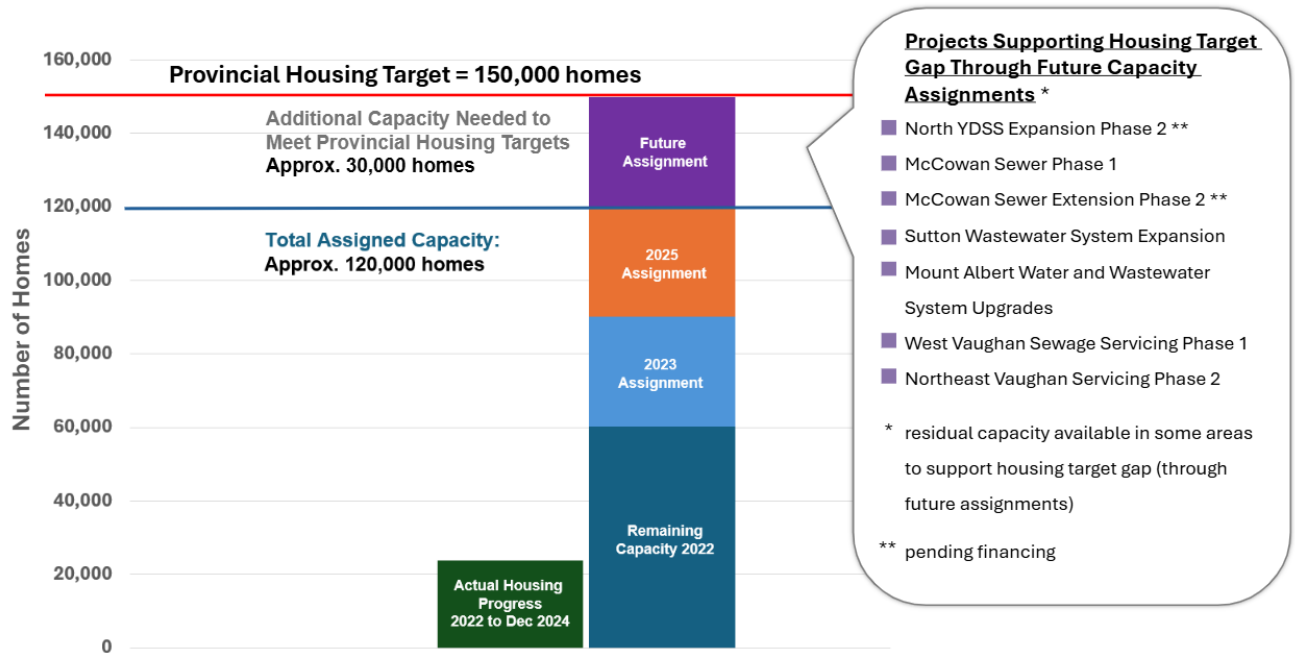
160,000
140,000
120,000
100,000
80,000
60,000
40,000
20,000
0

Number of Homes

Provincial Housing Target = 150,000 homes

Additional Capacity Needed to Meet Provincial Housing Targets
Approx. 30,000 homes

Total Assigned Capacity:
Approx. 120,000 homes

Future Assignment

2025 Assignment

2023 Assignment

Remaining Capacity 2022

Actual Housing Progress 2022 to Dec 2024

Projects Supporting Housing Target Gap Through Future Capacity Assignments *

North YDSS Expansion Phase 2 **
McCowan Sewer Phase 1
McCowan Sewer Extension Phase 2 **
Sutton Wastewater System Expansion
Mount Albert Water and Wastewater System Upgrades
West Vaughan Sewage Servicing Phase 1
Northeast Vaughan Servicing Phase 2

* residual capacity available in some areas to support housing target gap (through future assignments)

** pending financing